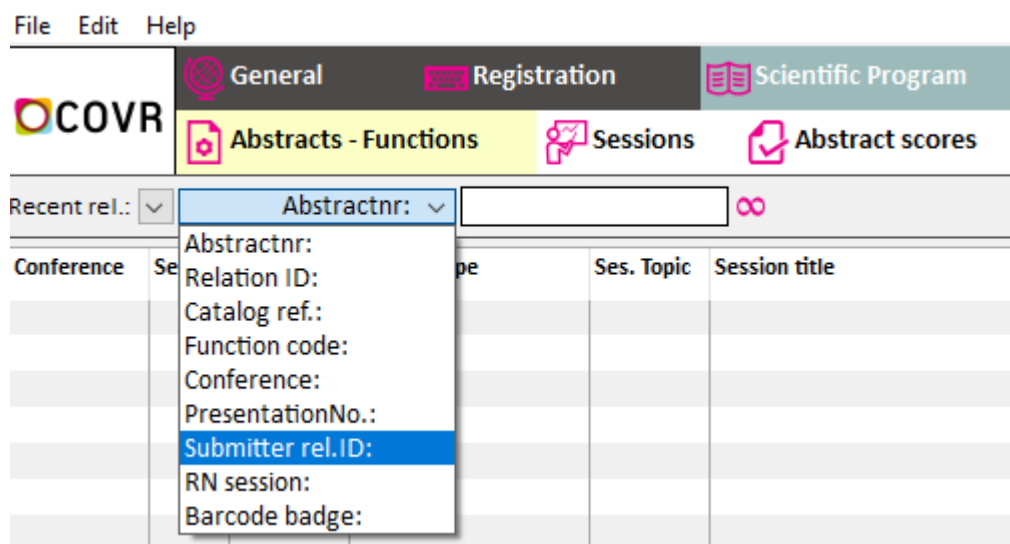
File Edit Help

COVR

General Registration Scientific Program

Abstracts - Functions Sessions Abstract scores

Recent rel.: Abstractnr: ∞

Abstractnr:
Relation ID:
Catalog ref.:
Function code:
Conference:
PresentationNo.:
Submitter rel.ID:
RN session:
Barcode badge:

| Conference | Se | pe | Ses. Topic | Session title |
|---|---|---|---|---|